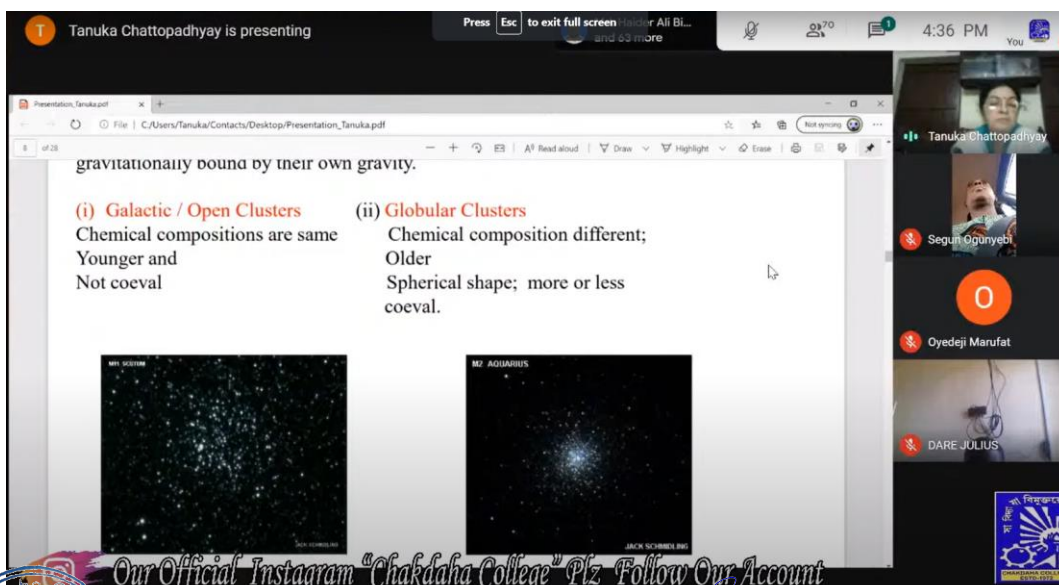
T Tanuka Chattopadhyay is presenting

Press Esc to exit full screen

Haider Ali Bi... and 63 more

70

1

4:36 PM

You

Presentation_Tanuka.pdf

File | C:/Users/Tanuka/Contacts/Desktop/Presentation_Tanuka.pdf

Not syncing

of 28

Read aloud | Draw | Highlight | Erase

gravitationally bound by their own gravity.

(i) Galactic / Open Clusters
Chemical compositions are same
Younger and
Not coeval

(ii) Globular Clusters
Chemical composition different;
Older
Spherical shape; more or less coeval.

M11 SCUTUM

JACK SCHMIDLING

M2 AQUARIUS

JACK SCHMIDLING

Tanuka Chattopadhyay

Segun Ogunyebi

O

Oyedeji Marufat

DARE JULIUS

Our Official Instagram "Chakdaha College" Plz Follow Our Account